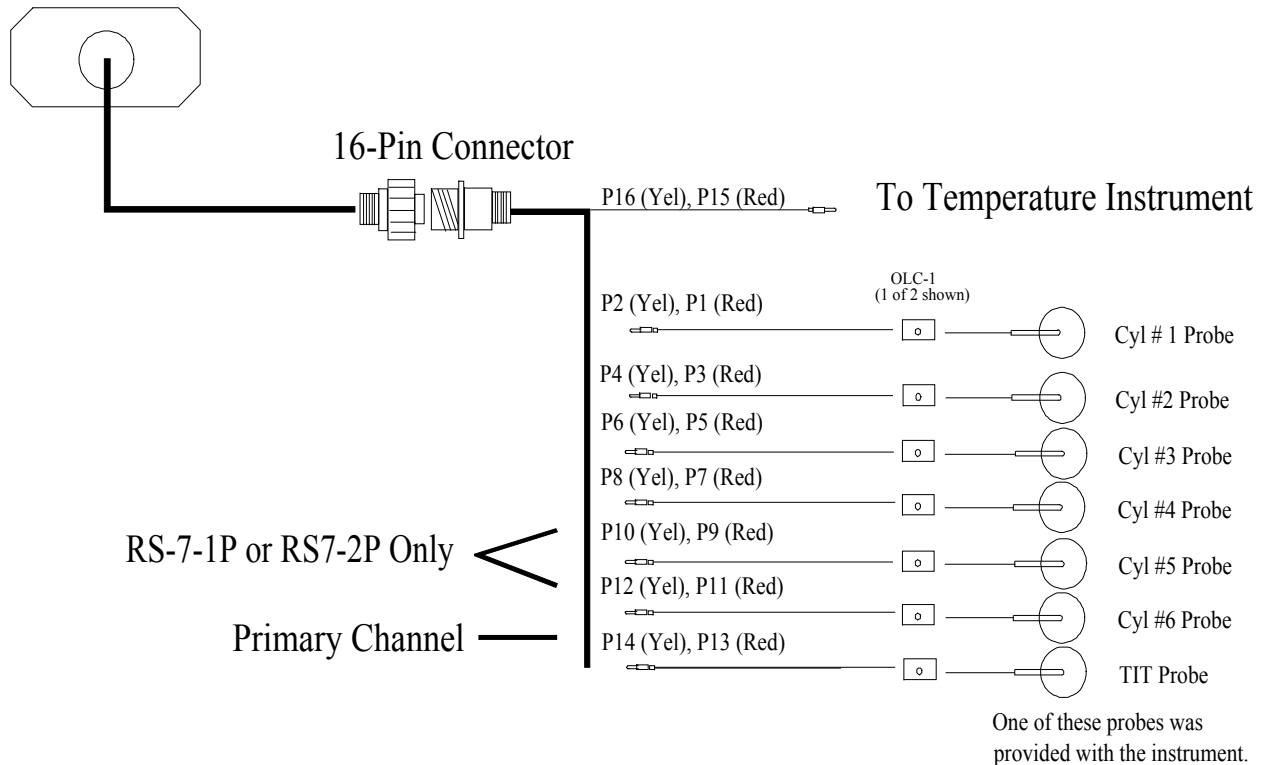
16-Pin Connector

P16 (Yel), P15 (Red)

To Temperature Instrument

OLC-1
(1 of 2 shown)

P2 (Yel), P1 (Red)

Cyl # 1 Probe

P4 (Yel), P3 (Red)

Cyl #2 Probe

P6 (Yel), P5 (Red)

Cyl #3 Probe

P8 (Yel), P7 (Red)

Cyl #4 Probe

RS-7-1P or RS7-2P Only

P10 (Yel), P9 (Red)

Cyl #5 Probe

P12 (Yel), P11 (Red)

Cyl #6 Probe

Primary Channel

P14 (Yel), P13 (Red)

TIT Probe

One of these probes was provided with the instrument.